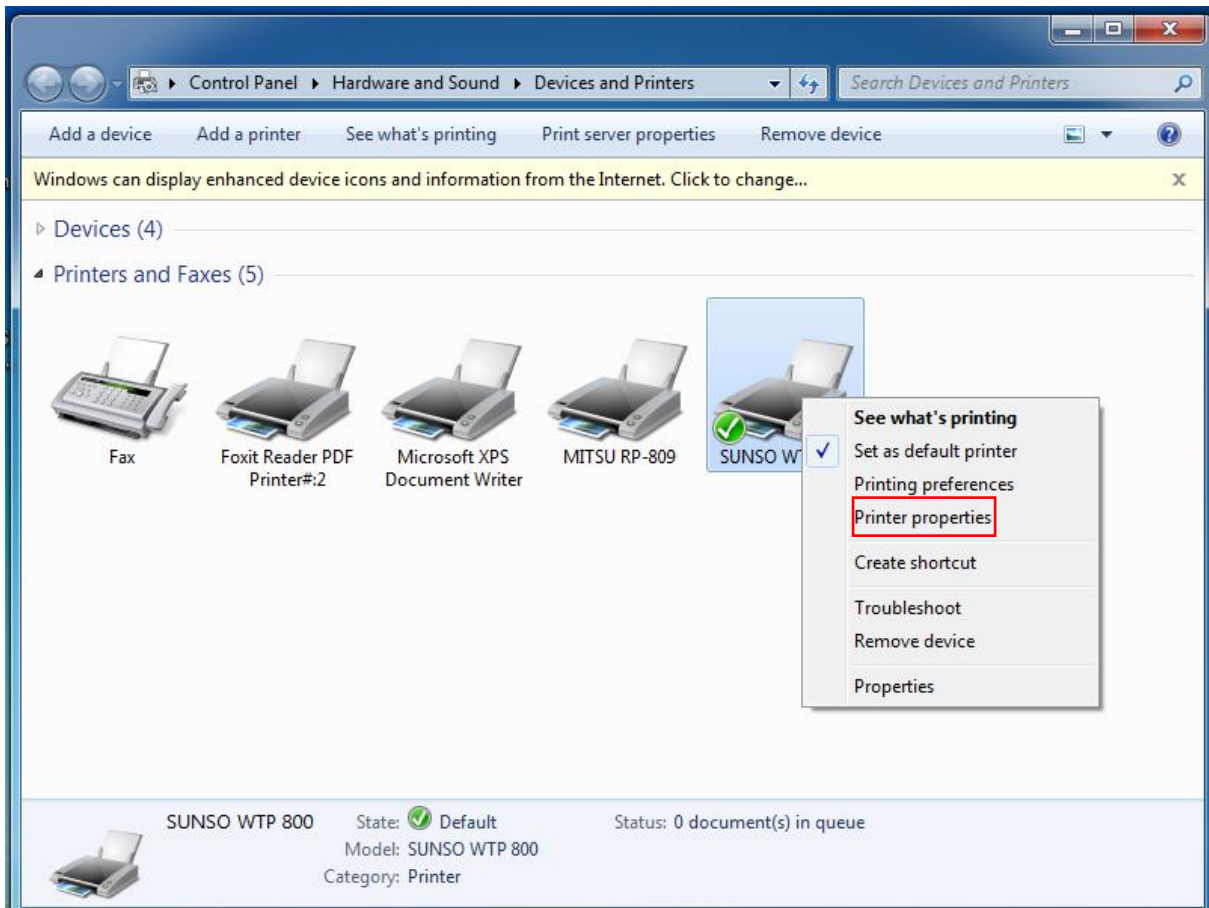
Control Panel ▸ Hardware and Sound ▸ Devices and Printers

Search Devices and Printers

Add a device Add a printer See what's printing Print server properties Remove device

Windows can display enhanced device icons and information from the Internet. Click to change...

Devices (4)

Printers and Faxes (5)

Fax

Foxit Reader PDF Printer#:2

Microsoft XPS Document Writer

MITSU RP-809

SUNSO WT

See what's printing
Set as default printer
Printing preferences
Printer properties
Create shortcut
Troubleshoot
Remove device
Properties

SUNSO WTP 800 State: Default Status: 0 document(s) in queue
Model: SUNSO WTP 800
Category: Printer